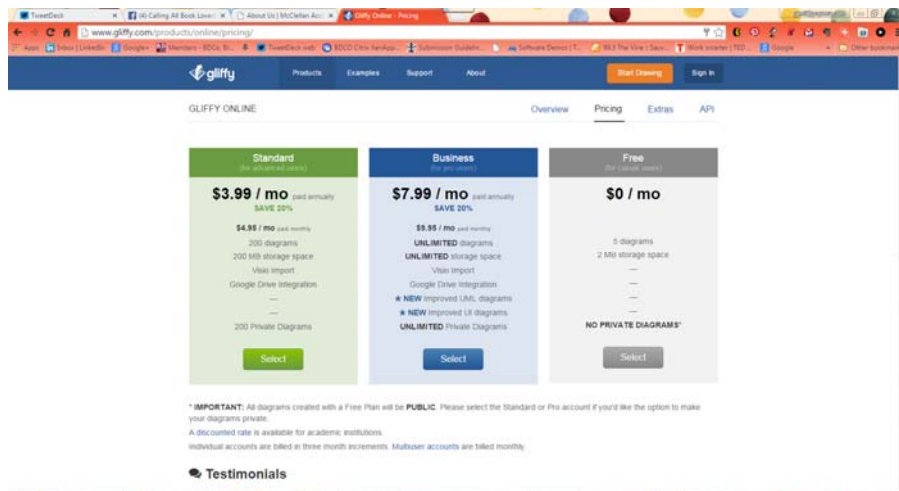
TweetDeck | (4) Calling All Book Love | About Us | McClellan Acc | Gliffy Online - Pricing

www.gliffy.com/products/online/pricing/

Apps | Inbox | LinkedIn | Google+ | Members - BDOs, Bl | TweetDeck web | EDCO Citrix XenApp | Submission Guideli | Software Demos | T | 99.3 The Vine | Sam | Work smarter | TED | Google | Other bookmarks

gliffy | Products | Examples | Support | About | Start Drawing | Sign In

GLIFFY ONLINE

Overview | Pricing | Extras | API

Standard
(for advanced users)

$3.99 / mo paid annually
SAVE 20%

$4.95 / mo paid monthly
200 diagrams
200 MB storage space
Visio import
Google Drive integration
—
—
200 Private Diagrams

Select

Business
(for pro users)

$7.99 / mo paid annually
SAVE 20%

$9.95 / mo paid monthly
UNLIMITED diagrams
UNLIMITED storage space
Visio import
Google Drive integration
★ NEW improved UML diagrams
★ NEW improved UI diagrams
UNLIMITED Private Diagrams

Select

Free
(for casual users)

$0 / mo

5 diagrams
2 MB storage space
—
—
—
—
NO PRIVATE DIAGRAMS*

Select

* IMPORTANT: All diagrams created with a Free Plan will be PUBLIC. Please select the Standard or Pro account if you'd like the option to make your diagrams private.

A discounted rate is available for academic institutions.

Individual accounts are billed in three month increments. Multiuser accounts are billed monthly.

Testimonials